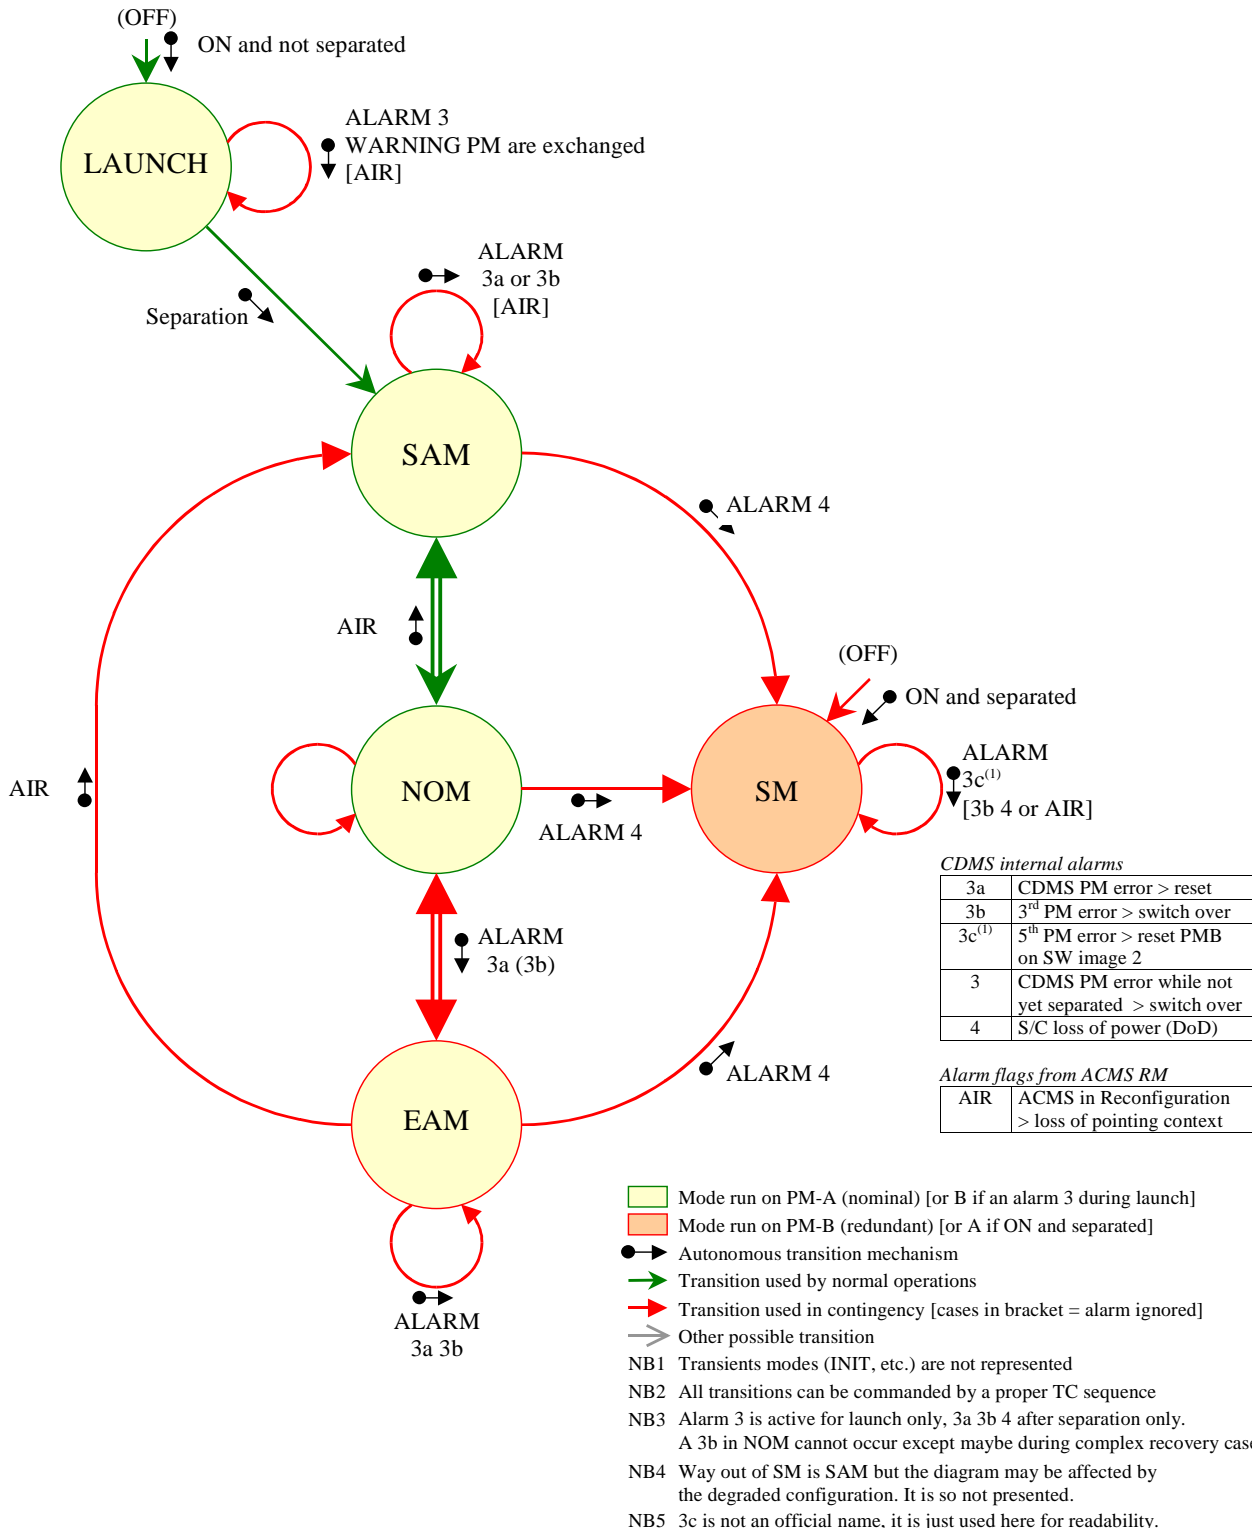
(OFF)
ON and not separated

LAUNCH

ALARM 3
WARNING PM are exchanged
[AIR]

ALARM
3a or 3b
[AIR]

Separation

SAM

ALARM 4

AIR

(OFF)
ON and separated

AIR

NOM

SM

ALARM
3c$^{(1)}$
[3b 4 or AIR]

ALARM 4

ALARM
3a (3b)

CDMS internal alarms

| | |
|---|---|
| 3a | CDMS PM error > reset |
| 3b | 3$^{rd}$ PM error > switch over |
| 3c$^{(1)}$ | 5$^{th}$ PM error > reset PMB on SW image 2 |
| 3 | CDMS PM error while not yet separated > switch over |
| 4 | S/C loss of power (DoD) |

ALARM 4

EAM

Alarm flags from ACMS RM

| | |
|---|---|
| AIR | ACMS in Reconfiguration > loss of pointing context |

ALARM
3a 3b

Mode run on PM-A (nominal) [or B if an alarm 3 during launch]
Mode run on PM-B (redundant) [or A if ON and separated]
Autonomous transition mechanism
Transition used by normal operations
Transition used in contingency [cases in bracket = alarm ignored]
Other possible transition
NB1 Transients modes (INIT, etc.) are not represented
NB2 All transitions can be commanded by a proper TC sequence
NB3 Alarm 3 is active for launch only, 3a 3b 4 after separation only. A 3b in NOM cannot occur except maybe during complex recovery cas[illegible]
NB4 Way out of SM is SAM but the diagram may be affected by the degraded configuration. It is so not presented.
NB5 3c is not an official name, it is just used here for readability.